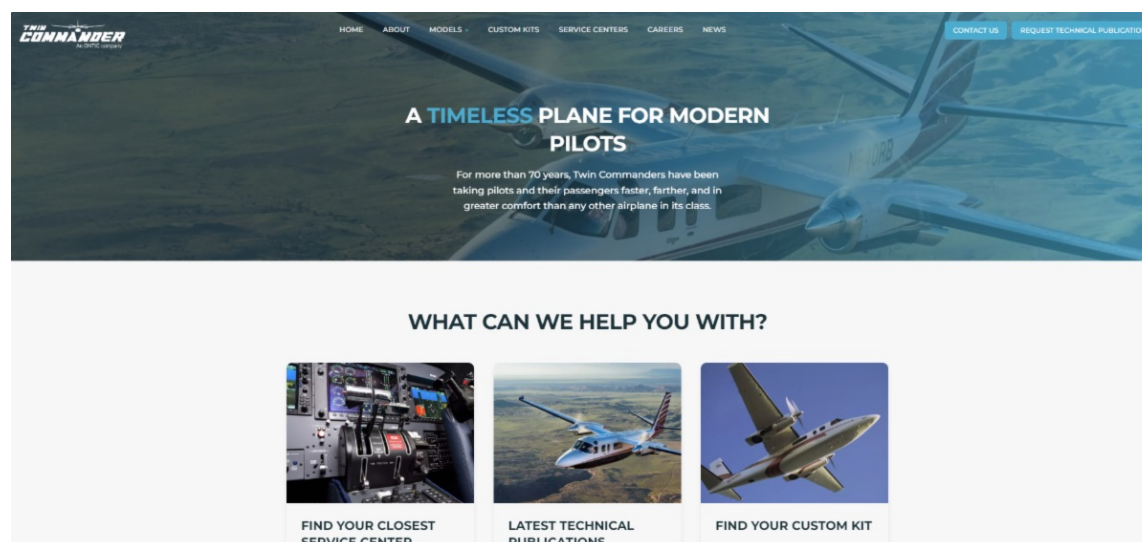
TWIN COMMANDER
An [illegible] company

HOME ABOUT MODELS CUSTOM KITS SERVICE CENTERS CAREERS NEWS

CONTACT US REQUEST TECHNICAL PUBLICATIO

A TIMELESS PLANE FOR MODERN PILOTS

For more than 70 years, Twin Commanders have been taking pilots and their passengers faster, farther, and in greater comfort than any other airplane in its class.

WHAT CAN WE HELP YOU WITH?

FIND YOUR CLOSEST SERVICE CENTER

LATEST TECHNICAL PUBLICATIONS

FIND YOUR CUSTOM KIT